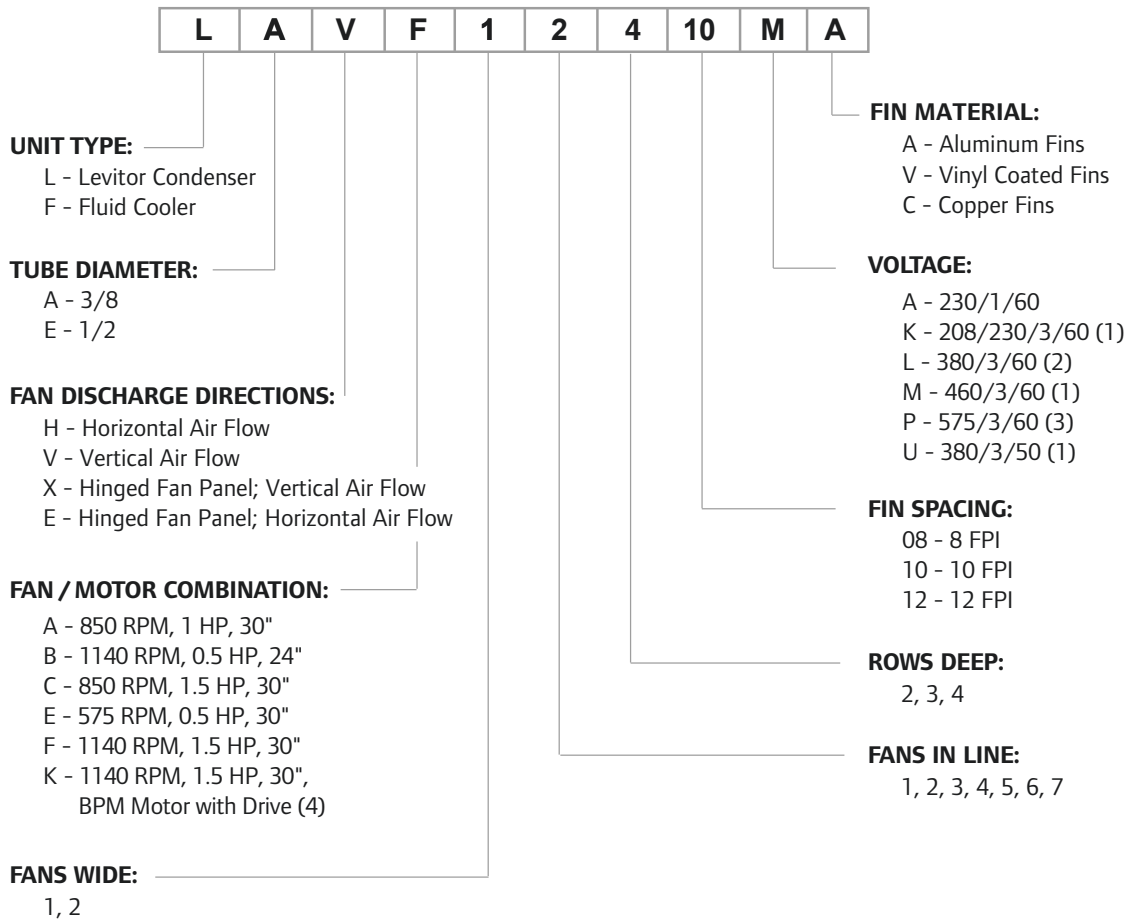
| L | A | V | F | 1 | 2 | 4 | 10 | M | A |
|---|---|---|---|---|---|---|---|---|---|

**UNIT TYPE:**
L - Levitor Condenser
F - Fluid Cooler

**TUBE DIAMETER:**
A - 3/8
E - 1/2

**FAN DISCHARGE DIRECTIONS:**
H - Horizontal Air Flow
V - Vertical Air Flow
X - Hinged Fan Panel; Vertical Air Flow
E - Hinged Fan Panel; Horizontal Air Flow

**FAN / MOTOR COMBINATION:**
A - 850 RPM, 1 HP, 30"
B - 1140 RPM, 0.5 HP, 24"
C - 850 RPM, 1.5 HP, 30"
E - 575 RPM, 0.5 HP, 30"
F - 1140 RPM, 1.5 HP, 30"
K - 1140 RPM, 1.5 HP, 30", BPM Motor with Drive (4)

**FANS WIDE:**
1, 2

**FIN MATERIAL:**
A - Aluminum Fins
V - Vinyl Coated Fins
C - Copper Fins

**VOLTAGE:**
A - 230/1/60
K - 208/230/3/60 (1)
L - 380/3/60 (2)
M - 460/3/60 (1)
P - 575/3/60 (3)
U - 380/3/50 (1)

**FIN SPACING:**
08 - 8 FPI
10 - 10 FPI
12 - 12 FPI

**ROWS DEEP:**
2, 3, 4

**FANS IN LINE:**
1, 2, 3, 4, 5, 6, 7